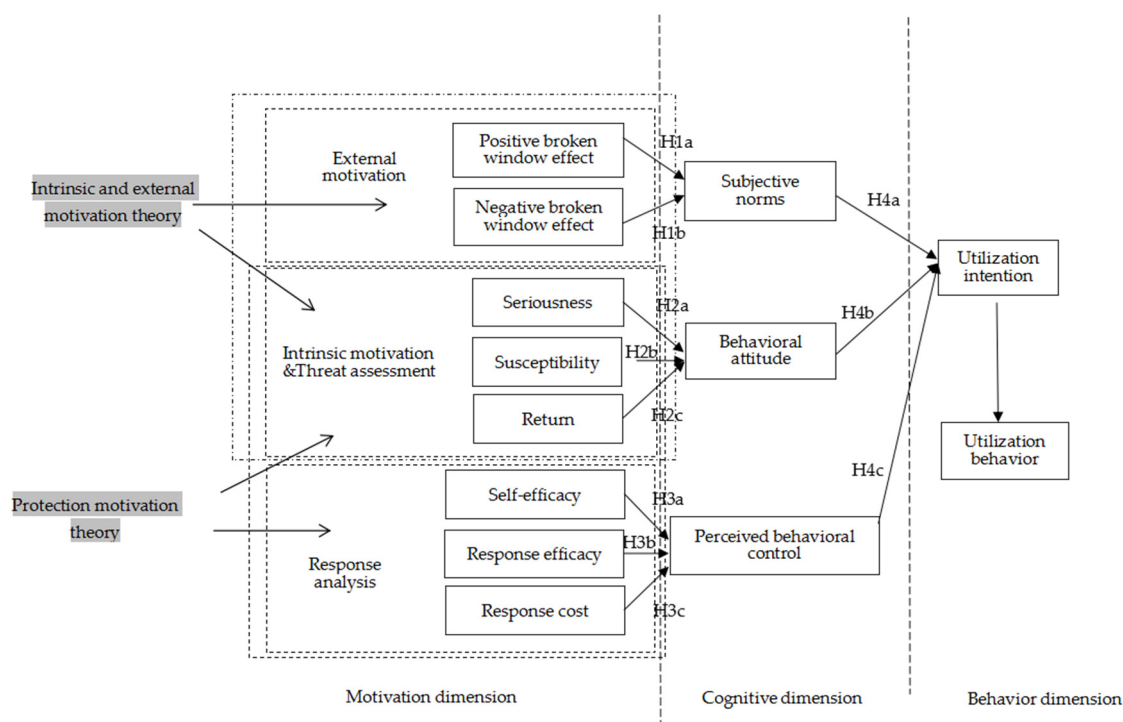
Intrinsic and external motivation theory

External motivation

Positive broken window effect

H1a

Negative broken window effect

H1b

Subjective norms

H4a

Utilization intention

Intrinsic motivation &Threat assessment

Seriousness

H2a

Susceptibility

H2b

Return

H2c

Behavioral attitude

H4b

Utilization behavior

H4c

Protection motivation theory

Self-efficacy

H3a

Response efficacy

H3b

Response cost

H3c

Perceived behavioral control

Response analysis

Motivation dimension

Cognitive dimension

Behavior dimension